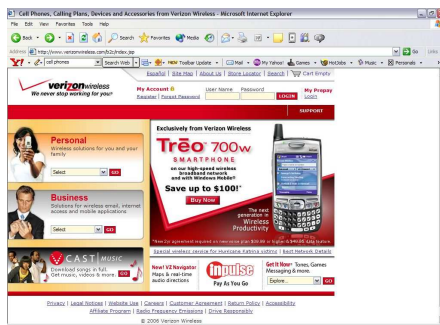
Cell Phones, Calling Plans, Devices and Accessories from Verizon Wireless - Microsoft Internet Explorer

File Edit View Favorites Tools Help

Back Search Favorites Media

Address http://www.verizonwireless.com/b2c/index.jsp

Go Links

Y! cell phones Search Web New Toolbar Update Mail My Yahoo! Games HotJobs Music Personals

Español | Site Map | About Us | Store Locator | Search | Cart Empty

verizonwireless
We never stop working for you®

My Account
Register | Forgot Password

User Name Password

LOGIN

My Prepay
Login

SUPPORT

Personal
Wireless solutions for you and your family

Select GO

Business
Solutions for wireless email, internet access and mobile applications

Select GO

V CAST MUSIC
Download songs in full. Get music, videos & more. GO

Exclusively from Verizon Wireless

Treo 700w
SMARTPHONE

on our high-speed wireless broadband network and with Windows Mobile®

Save up to $100!*

Buy Now

The next generation in Wireless Productivity

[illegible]

Special wireless service for Hurricane Katrina victims | Best Network Details

New! VZ Navigator
Maps & real-time audio directions

impulse
Pay As You Go

Get It Now® Tones, Games Messaging & more.

Explore... GO

Privacy | Legal Notices | Website Use | Careers | Customer Agreement | Return Policy | Accessibility
Affiliate Program | Radio Frequency Emissions | Drive Responsibly

© 2006 Verizon Wireless